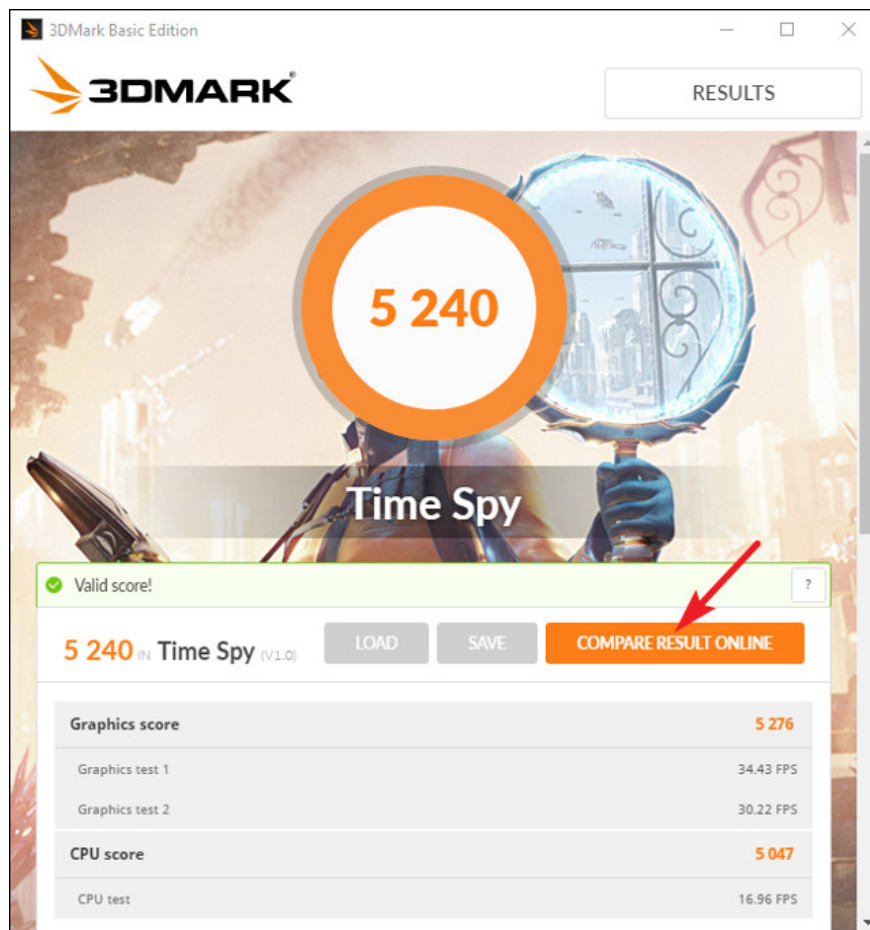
3DMark Basic Edition

3DMARK

RESULTS

5 240

Time Spy

Valid score!

?

5 240 IN Time Spy (V1.0)

LOAD

SAVE

COMPARE RESULT ONLINE

| Graphics score | 5 276 |
|---|---|
| Graphics test 1 | 34.43 FPS |
| Graphics test 2 | 30.22 FPS |
| CPU score | 5 047 |
| CPU test | 16.96 FPS |